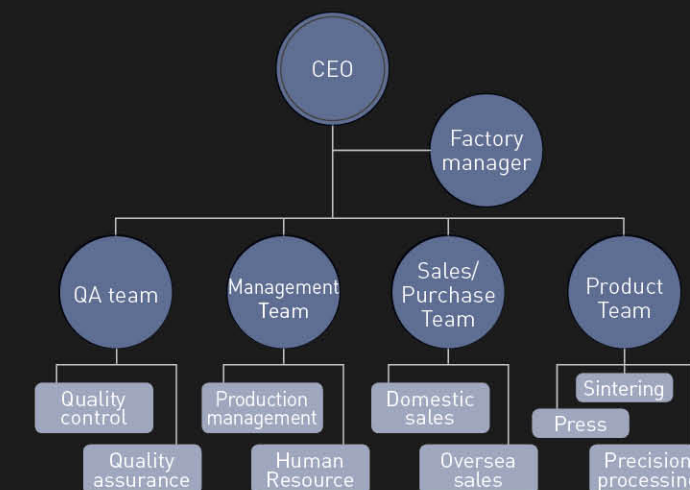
CEO

Factory manager

QA team

Management Team

Sales/ Purchase Team

Product Team

Quality control

Quality assurance

Production management

Human Resource

Domestic sales

Oversea sales

Sintering

Press

Precision processin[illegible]